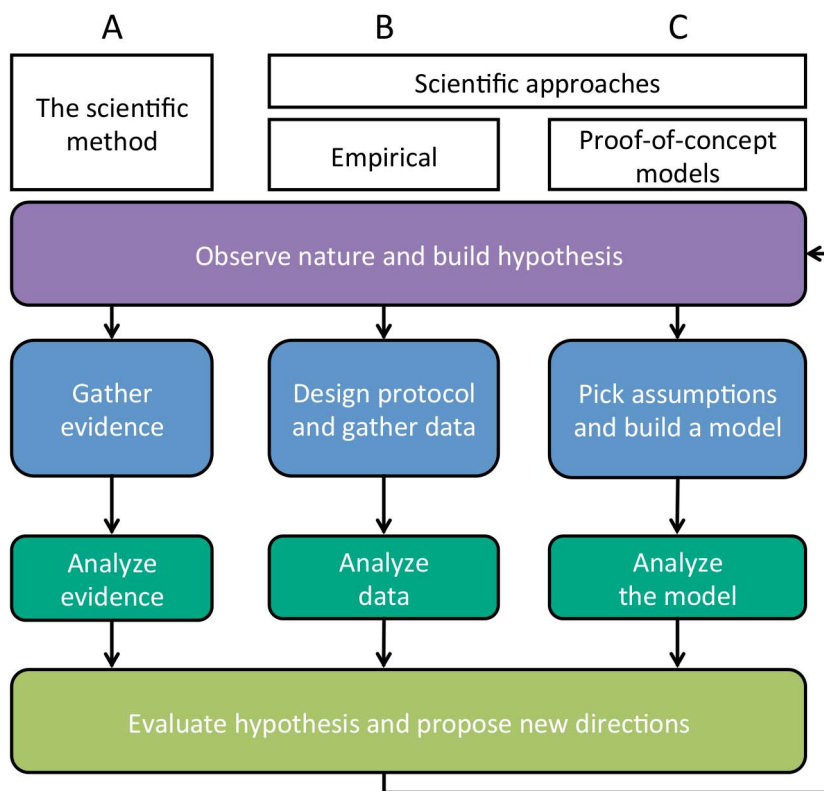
A

B

C

The scientific method

Scientific approaches

Empirical

Proof-of-concept models

Observe nature and build hypothesis

Gather evidence

Design protocol and gather data

Pick assumptions and build a model

Analyze evidence

Analyze data

Analyze the model

Evaluate hypothesis and propose new directions